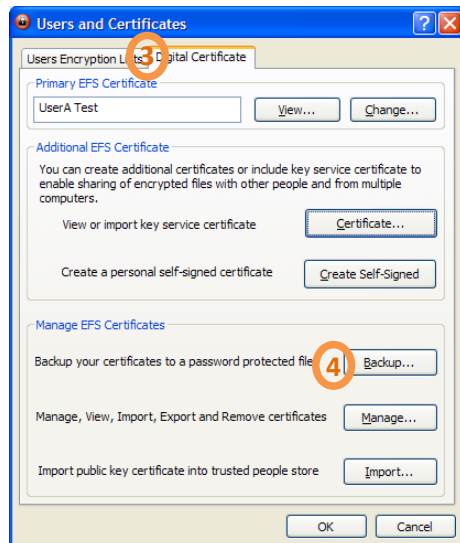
Users and Certificates

Users Encryption Li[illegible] 3 Digital Certificate

Primary EFS Certificate

UserA Test

View...

Change...

Additional EFS Certificate

You can create additional certificates or include key service certificate to enable sharing of encrypted files with other people and from multiple computers.

View or import key service certificate

Certificate...

Create a personal self-signed certificate

Create Self-Signed

Manage EFS Certificates

Backup your certificates to a password protected fil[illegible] 4

Backup...

Manage, View, Import, Export and Remove certificates

Manage...

Import public key certificate into trusted people store

Import...

OK

Cancel